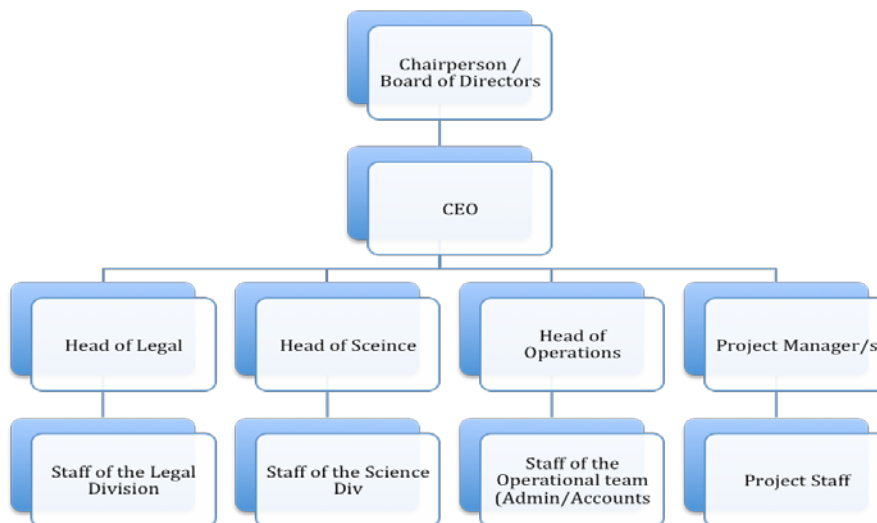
Chairperson / Board of Directors

CEO

Head of Legal

Head of Sceince

Head of Operations

Project Manager/s

Staff of the Legal Division

Staff of the Science Div

Staff of the Operational team (Admin/Accounts

Project Staff